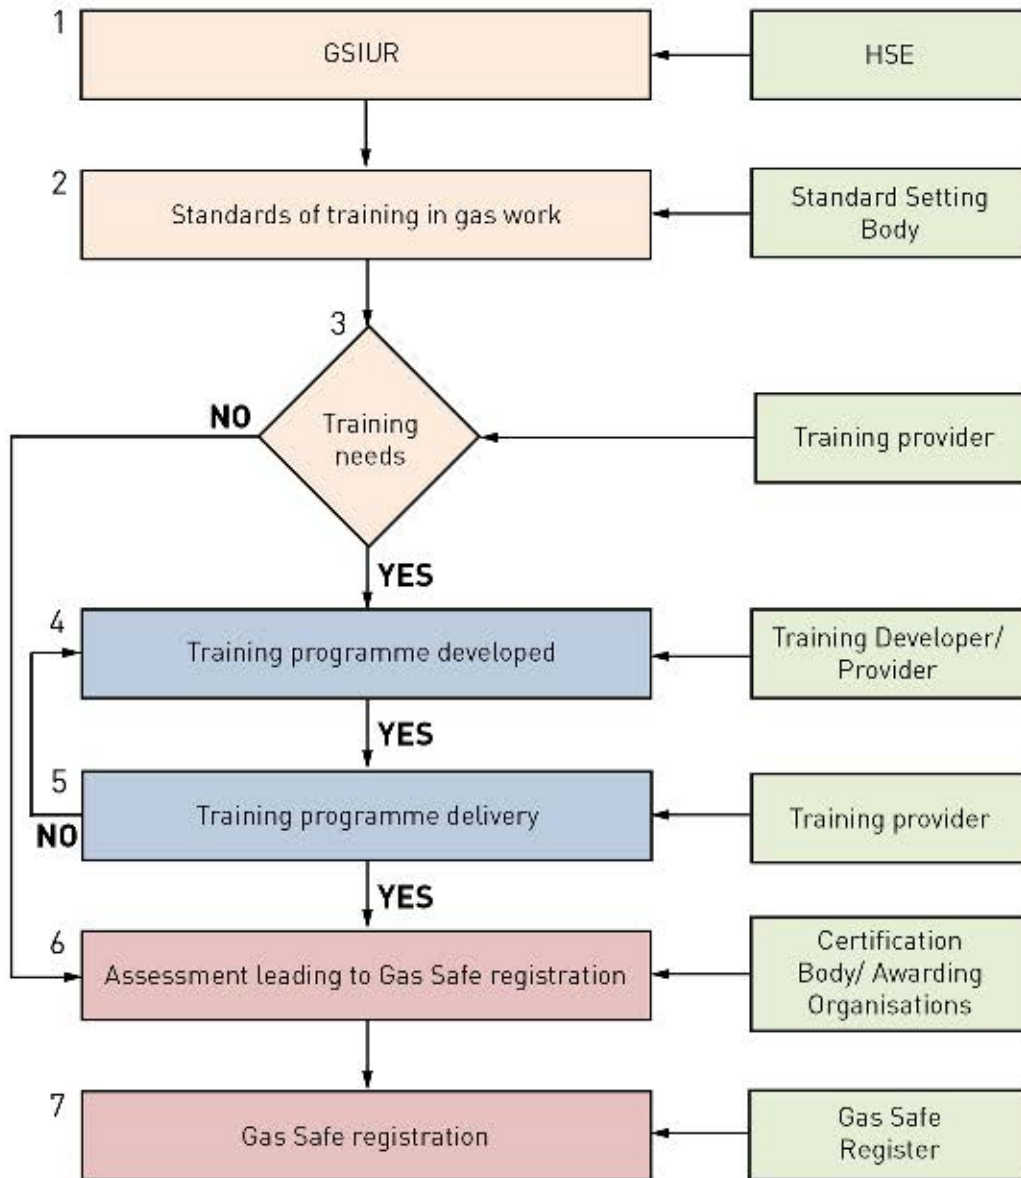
1
GSIUR
HSE

2
Standards of training in gas work
Standard Setting Body

3
NO
Training needs
Training provider

YES

4
Training programme developed
Training Developer/ Provider

YES

5
NO
Training programme delivery
Training provider

YES

6
Assessment leading to Gas Safe registration
Certification Body/ Awarding Organisations

7
Gas Safe registration
Gas Safe Register